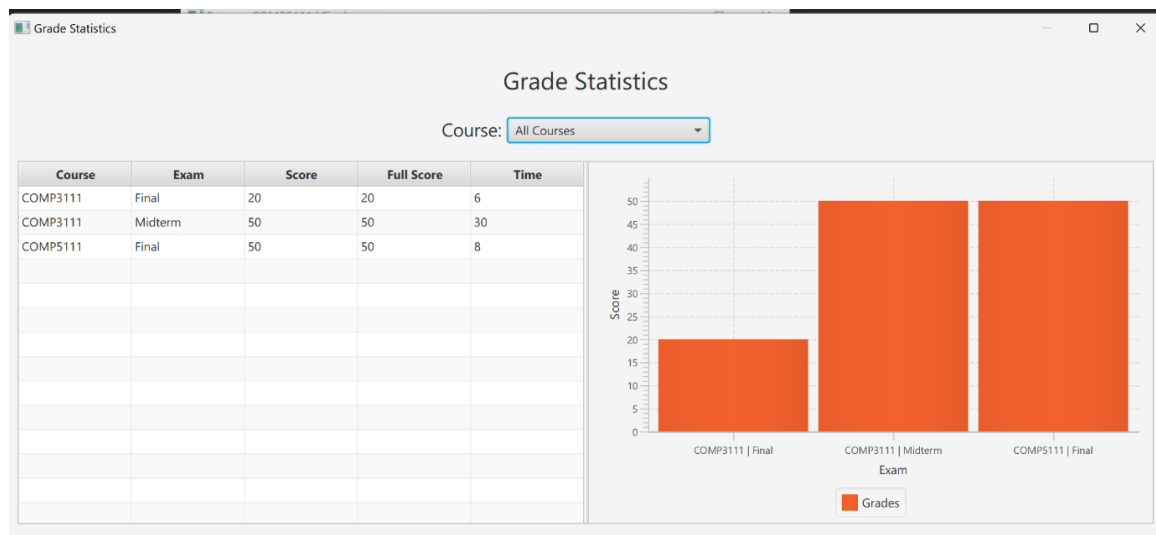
Grade Statistics

Grade Statistics

Course: All Courses

| Course | Exam | Score | Full Score | Time |
|---|---|---|---|---|
| COMP3111 | Final | 20 | 20 | 6 |
| COMP3111 | Midterm | 50 | 50 | 30 |
| COMP5111 | Final | 50 | 50 | 8 |

50
45
40
35
30
25
20
15
10
5
0

Score

COMP3111 | Final
COMP3111 | Midterm
COMP5111 | Final

Exam

Grades